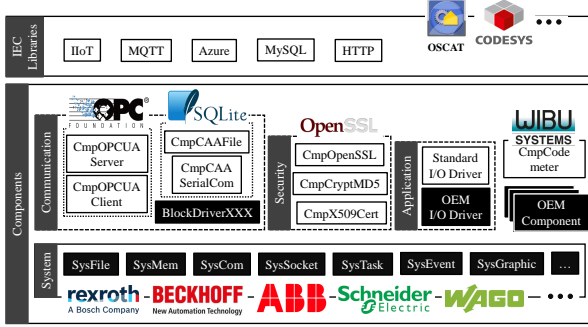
IEC Libraries

IIoT

MQTT

Azure

MySQL

HTTP

OSCAT

CODESYS

• • •

Components

OPC® FOUNDATION

SQLite

Communication

CmpOPCUA Server

CmpOPCUA Client

CmpCAAFile

CmpCAA SerialCom

BlockDriverXXX

OpenSSL

Security

CmpOpenSSL

CmpCryptMD5

CmpX509Cert

Application

Standard I/O Driver

OEM I/O Driver

WIBU SYSTEMS

CmpCode meter

OEM Component

System

SysFile

SysMem

SysCom

SysSocket

SysTask

SysEvent

SysGraphic

...

rexroth A Bosch Company

BECKHOFF New Automation Technology

ABB

Schneider Electric

WAGO

• • •